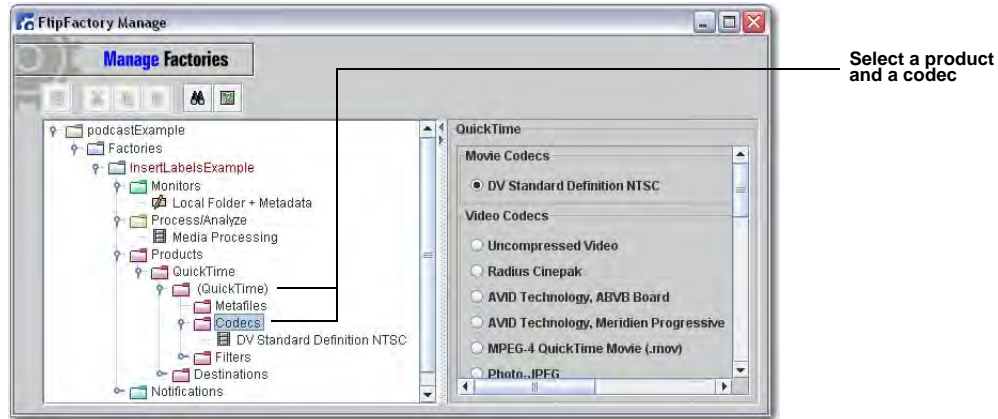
FlipFactory Manage

Manage Factories

podcastExample
Factories
InsertLabelsExample
Monitors
Local Folder + Metadata
Process/Analyze
Media Processing
Products
QuickTime
(QuickTime)
Metafiles
Codecs
DV Standard Definition NTSC
Filters
Destinations
Notifications

QuickTime
Movie Codecs
DV Standard Definition NTSC
Video Codecs
Uncompressed Video
Radius Cinepak
AVID Technology, ABVB Board
AVID Technology, Meridien Progressive
MPEG-4 QuickTime Movie (.mov)
Photo - JPEG

Select a product and a codec